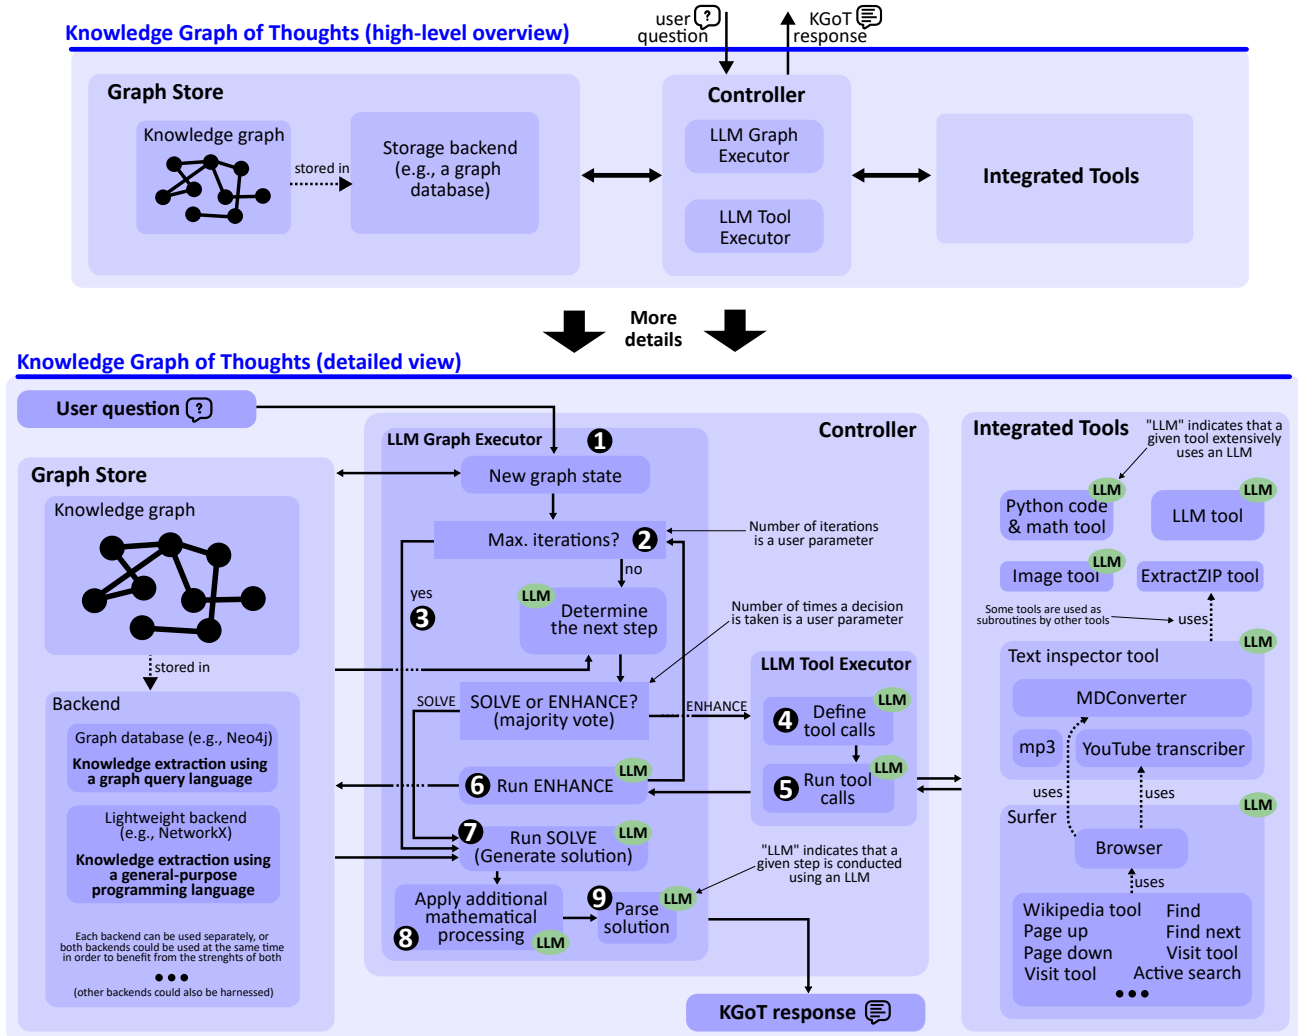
Knowledge Graph of Thoughts (high-level overview)

user question

KGoT response

Graph Store

Knowledge graph

stored in

Storage backend (e.g., a graph database)

Controller

LLM Graph Executor

LLM Tool Executor

Integrated Tools

More details

Knowledge Graph of Thoughts (detailed view)

User question

Graph Store

Knowledge graph

stored in

Backend

Graph database (e.g., Neo4j)

Knowledge extraction using a graph query language

Lightweight backend (e.g., NetworkX)

Knowledge extraction using a general-purpose programming language

Each backend can be used separately, or both backends could be used at the same time in order to benefit from the strenghts of both

•••

(other backends could also be harnessed)

Controller

LLM Graph Executor 1

New graph state

Max. iterations? 2

Number of iterations is a user parameter

no

yes 3

LLM Determine the next step

Number of times a decision is taken is a user parameter

SOLVE

SOLVE or ENHANCE? (majority vote)

ENHANCE

6 Run ENHANCE LLM

7 Run SOLVE (Generate solution) LLM

Apply additional mathematical processing 8 LLM

9 Parse solution LLM

"LLM" indicates that a given step is conducted using an LLM

LLM Tool Executor

4 Define tool calls LLM

5 Run tool calls LLM

KGoT response

Integrated Tools

"LLM" indicates that a given tool extensively uses an LLM

Python code & math tool LLM

LLM tool LLM

Image tool LLM

ExtractZIP tool

Some tools are used as subroutines by other tools

uses

Text inspector tool LLM

MDConverter

mp3

YouTube transcriber

uses

uses

Surfer LLM

Browser

uses

Wikipedia tool
Page up
Page down
Visit tool

Find
Find next
Visit tool
Active search

•••